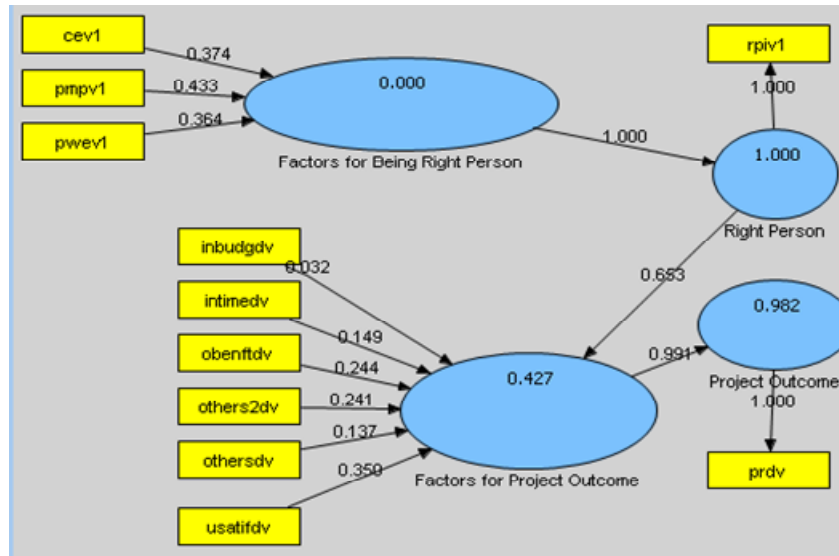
cev1
0.374
pmpv1
0.433
pwev1
0.364
0.000
Factors for Being Right Person
1.000
rpiv1
1.000
1.000
Right Person
inbudgdv
0.032
intimedv
0.149
obenftdv
0.244
others2dv
0.241
othersdv
0.137
usatifdv
0.350
0.653
0.427
Factors for Project Outcome
0.991
0.982
Project Outcome
1.000
prdv